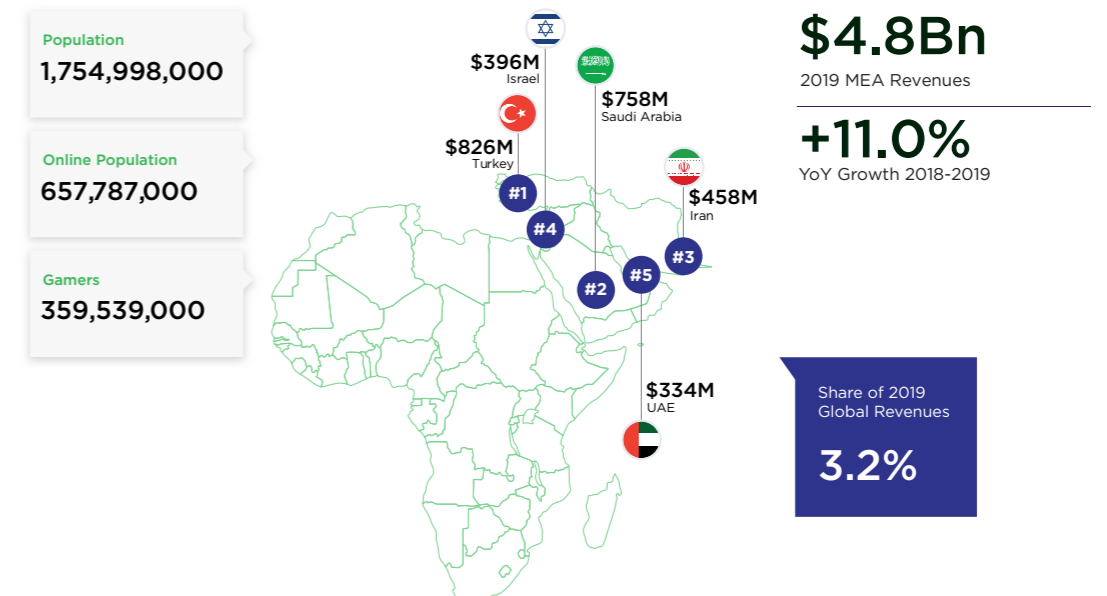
Population
1,754,998,000

Online Population
657,787,000

Gamers
359,539,000

$396M
Israel

$758M
Saudi Arabia

$826M
Turkey

$458M
Iran

#1
#4
#3
#5
#2

$334M
UAE

$4.8Bn
2019 MEA Revenues

+11.0%
YoY Growth 2018-2019

Share of 2019 Global Revenues

3.2%